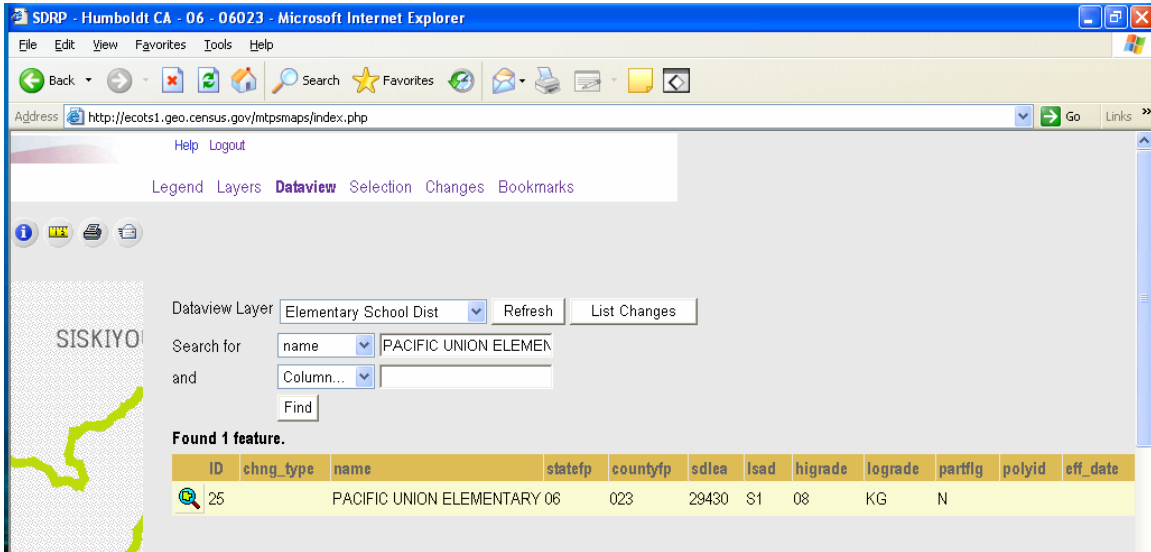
SDRP - Humboldt CA - 06 - 06023 - Microsoft Internet Explorer

File Edit View Favorites Tools Help

Back Search Favorites

Address http://ecots1.geo.census.gov/mtpsmaps/index.php Go Links »

Help Logout

Legend Layers Dataview Selection Changes Bookmarks

SISKIYO

Dataview Layer Elementary School Dist Refresh List Changes

Search for name PACIFIC UNION ELEMEN

and Column...

Find

Found 1 feature.

| | ID | chng_type | name | statefp | countyfp | sdlea | lsad | higrade | lograde | partflg | polyid | eff_date |
|---|---|---|---|---|---|---|---|---|---|---|---|---|
| | 25 | | PACIFIC UNION ELEMENTARY | 06 | 023 | 29430 | S1 | 08 | KG | N | | |